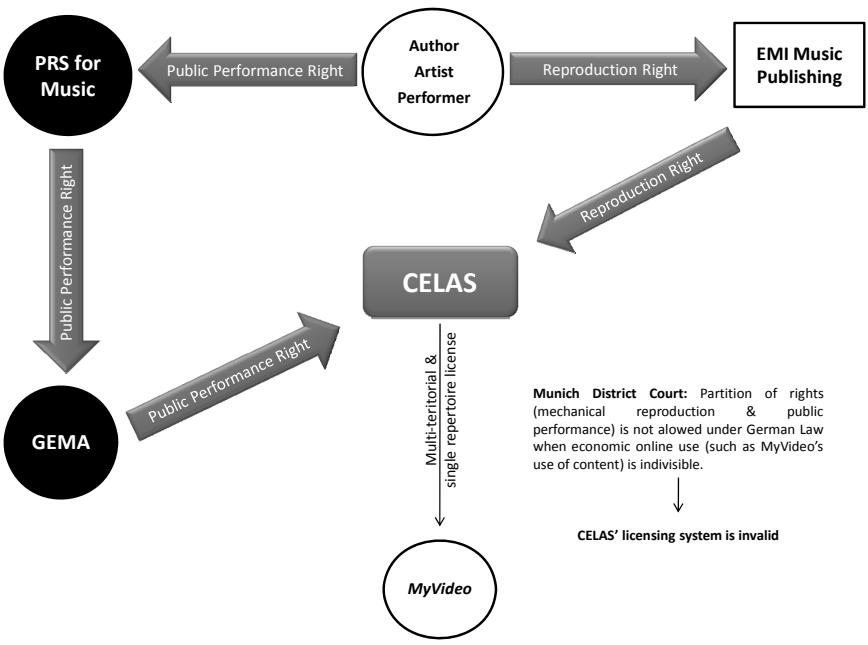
Author
Artist
Performer

PRS for Music

Public Performance Right

Reproduction Right

EMI Music Publishing

Public Performance Right

Reproduction Right

CELAS

Public Performance Right

GEMA

Multi-teritorial & single repertoire license

Munich District Court: Partition of rights (mechanical reproduction & public performance) is not alowed under German Law when economic online use (such as MyVideo's use of content) is indivisible.

CELAS' licensing system is invalid

MyVideo